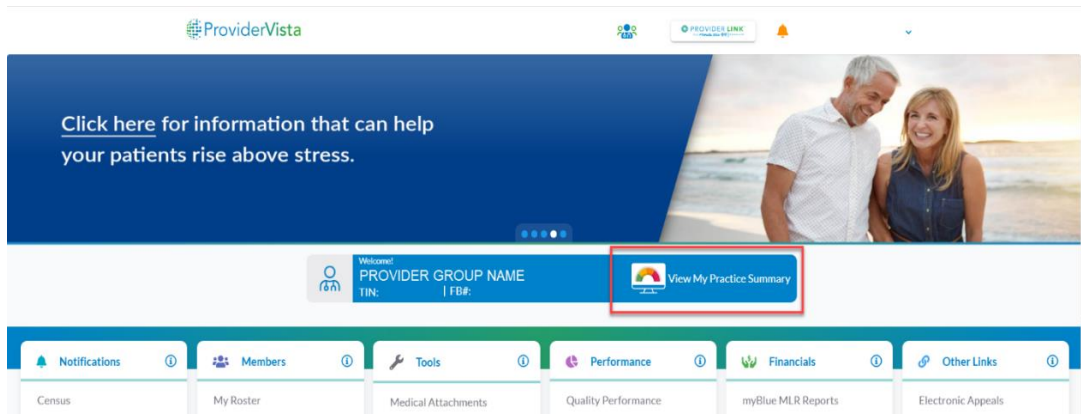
ProviderVista

PROVIDER LINK

Click here for information that can help your patients rise above stress.

Welcome!
PROVIDER GROUP NAME
TIN: | FB#:

View My Practice Summary

| Notifications | Members | Tools | Performance | Financials | Other Links |
|---|---|---|---|---|---|
| Census | My Roster | Medical Attachments | Quality Performance | myBlue MLR Reports | Electronic Appeals |